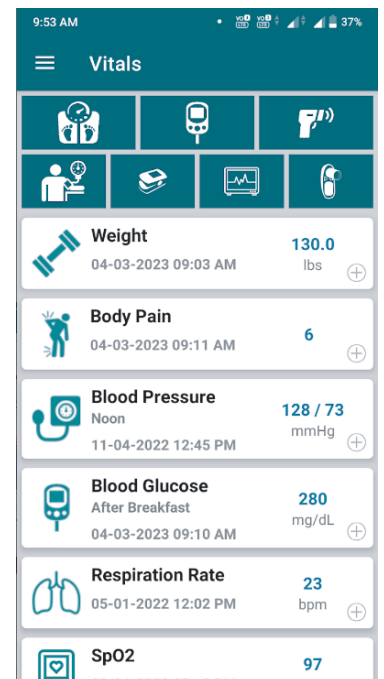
9:53 AM

37%

Vitals

Weight
04-03-2023 09:03 AM
130.0
lbs

Body Pain
04-03-2023 09:11 AM
6

Blood Pressure
Noon
11-04-2022 12:45 PM
128 / 73
mmHg

Blood Glucose
After Breakfast
04-03-2023 09:10 AM
280
mg/dL

Respiration Rate
05-01-2022 12:02 PM
23
bpm

SpO2
97